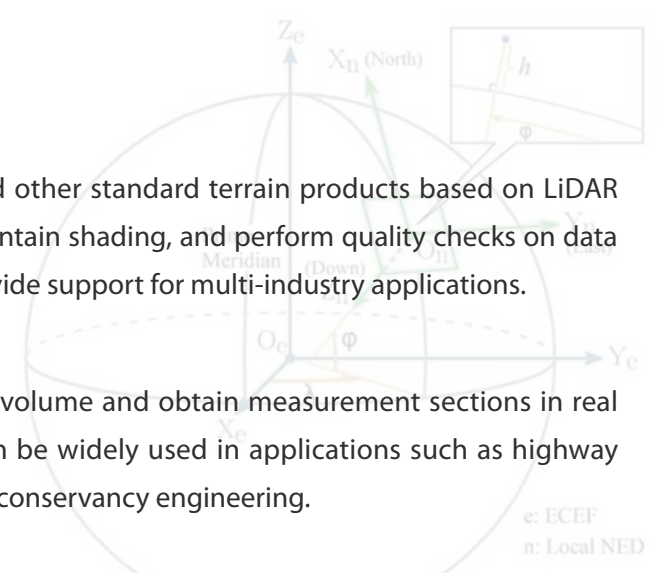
$Z_e$

$X_n$ (North)

$h$

φ

d other standard terrain products based on LiDAR ntain shading, and perform quality checks on data vide support for multi-industry applications.

Meridian

(Down)

$O_n$

$Y_n$ (East)

$O_e$

φ

$Y_e$

volume and obtain measurement sections in real n be widely used in applications such as highway conservancy engineering.

$X_e$

e: ECEF

n: Local NED